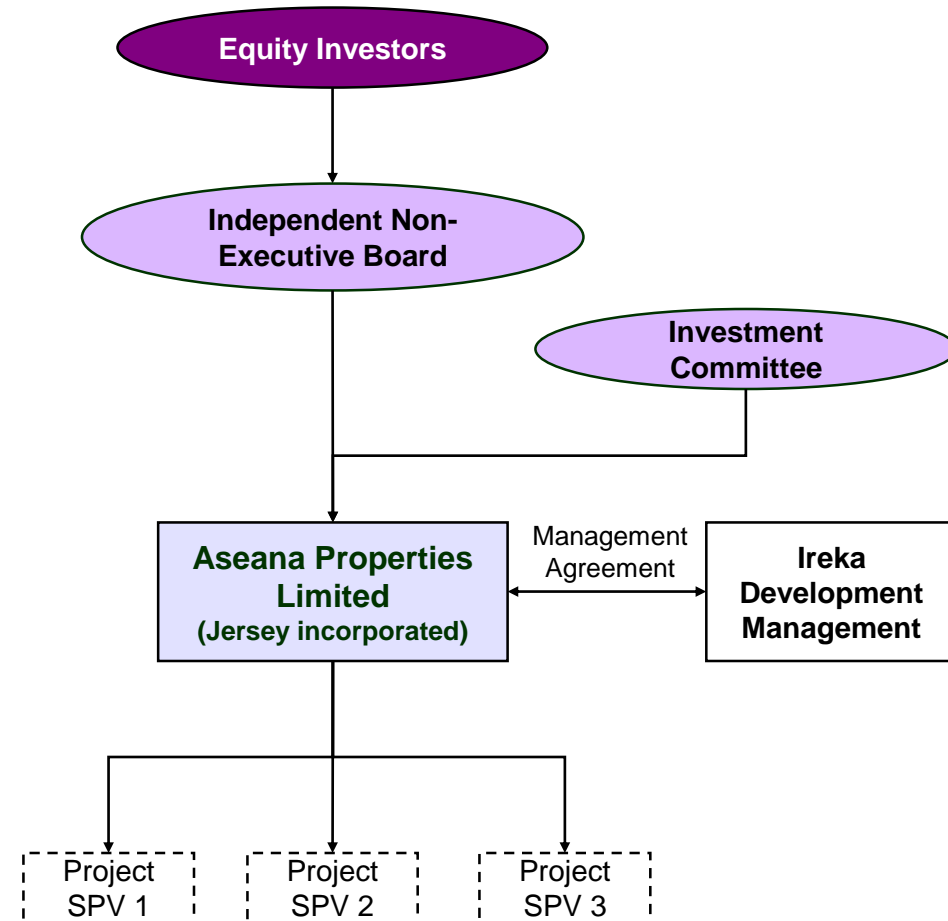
Equity Investors

Independent Non-Executive Board

Investment Committee

Aseana Properties Limited
(Jersey incorporated)

Management Agreement

Ireka Development Management

Project SPV 1

Project SPV 2

Project SPV 3